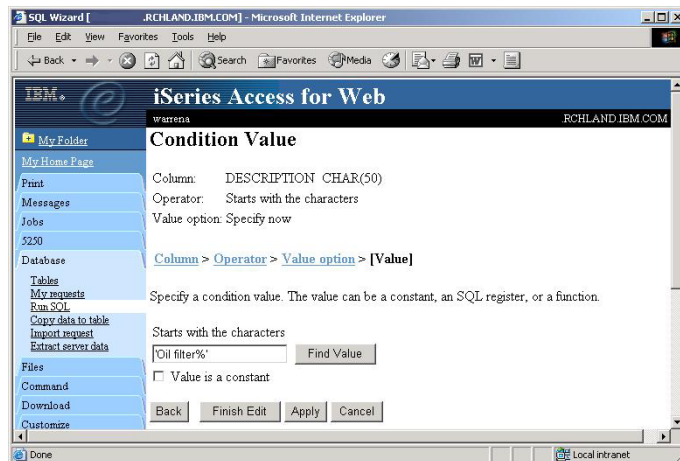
SQL Wizard [ .RCHLAND.IBM.COM] - Microsoft Internet Explorer

File Edit View Favorites Tools Help

Back Search Favorites Media

IBM.

iSeries Access for Web

warrena .RCHLAND.IBM.COM

My Folder
My Home Page
Print
Messages
Jobs
5250
Database
Tables
My requests
Run SQL
Copy data to table
Import request
Extract server data
Files
Command
Download
Customize

Condition Value

Column: DESCRIPTION CHAR(50)
Operator: Starts with the characters
Value option: Specify now

Column > Operator > Value option > [Value]

Specify a condition value. The value can be a constant, an SQL register, or a function.

Starts with the characters
'Oil filter%' Find Value
Value is a constant

Back Finish Edit Apply Cancel

Done Local intranet